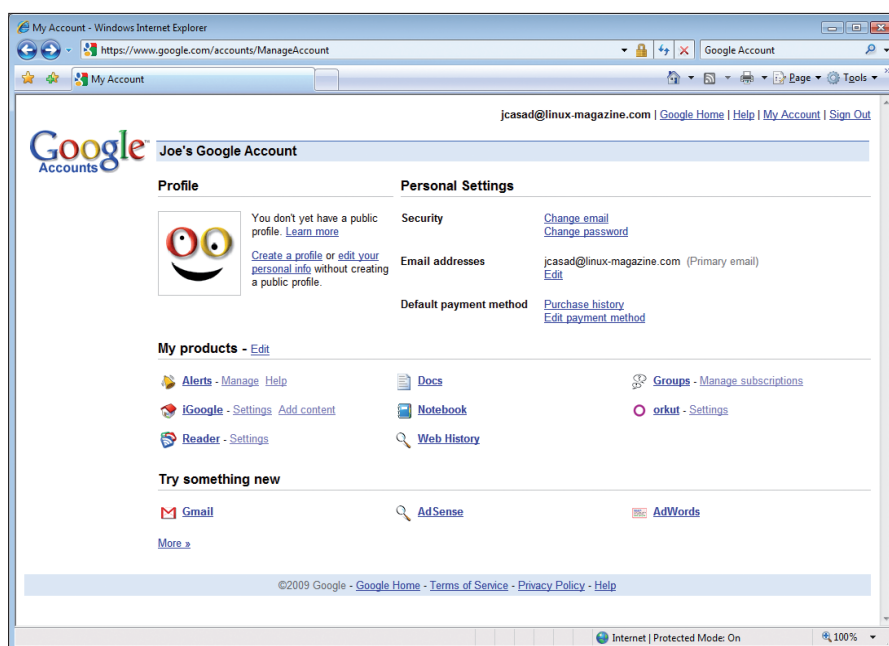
My Account - Windows Internet Explorer

https://www.google.com/accounts/ManageAccount

Google Account

My Account

Page ▾ Tools ▾

jcasad@linux-magazine.com | Google Home | Help | My Account | Sign Out

Google Accounts

Joe's Google Account

Profile

You don't yet have a public profile. Learn more

Create a profile or edit your personal info without creating a public profile.

Personal Settings

Security

Change email
Change password

Email addresses

jcasad@linux-magazine.com (Primary email)
Edit

Default payment method

Purchase history
Edit payment method

My products - Edit

Alerts - Manage Help

Docs

Groups - Manage subscriptions

iGoogle - Settings Add content

Notebook

orkut - Settings

Reader - Settings

Web History

Try something new

Gmail

AdSense

AdWords

More »

©2009 Google - Google Home - Terms of Service - Privacy Policy - Help

Internet | Protected Mode: On

100%